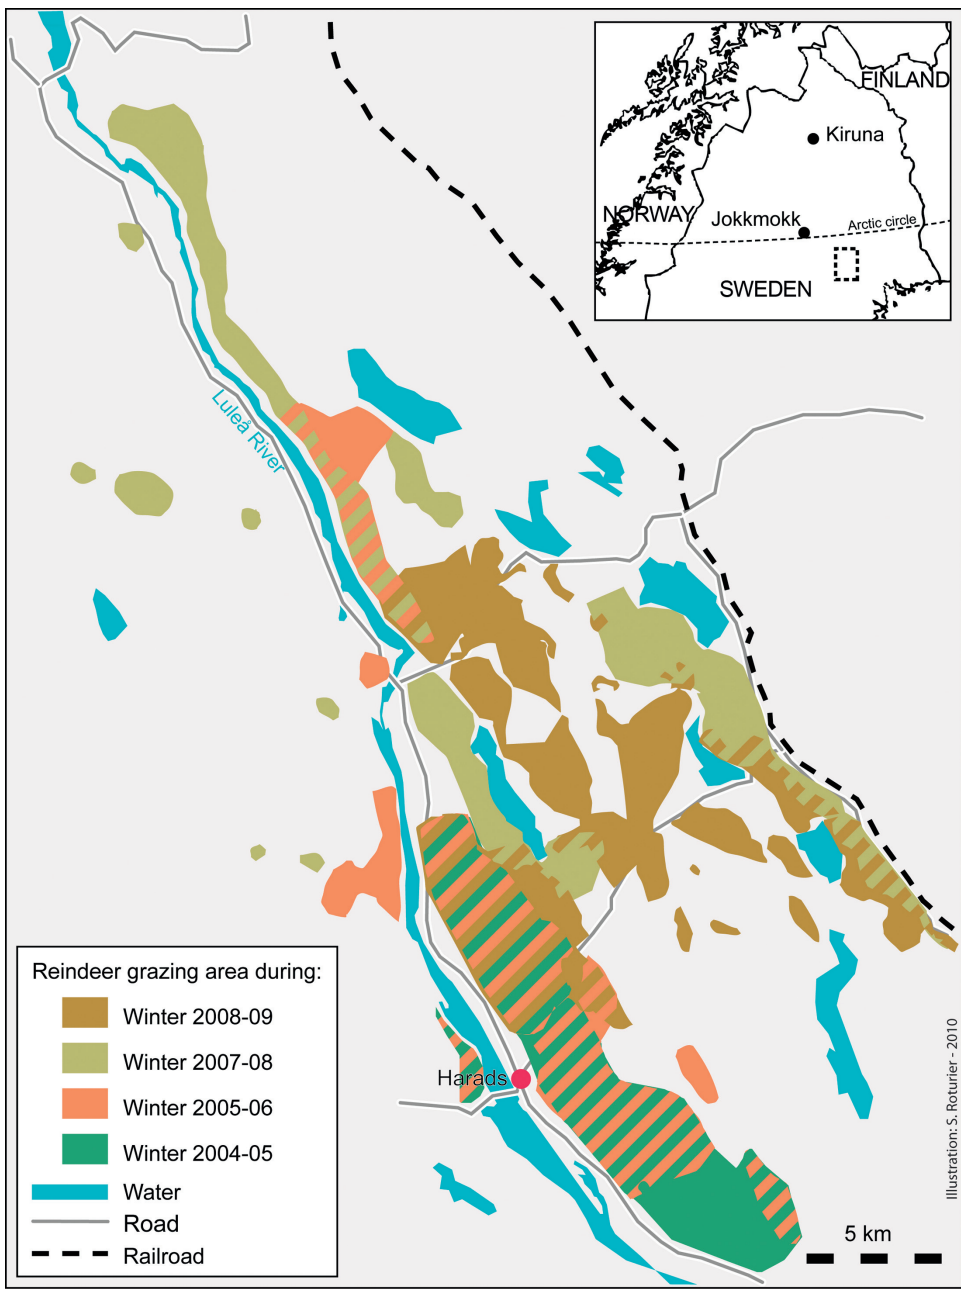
FINLAND
Kiruna
NORWAY
Jokkmokk
Arctic circle
SWEDEN

Luleå River

Harads

Reindeer grazing area during:
Winter 2008-09
Winter 2007-08
Winter 2005-06
Winter 2004-05
Water
Road
Railroad

5 km

Illustration: S. Roturier - 2010